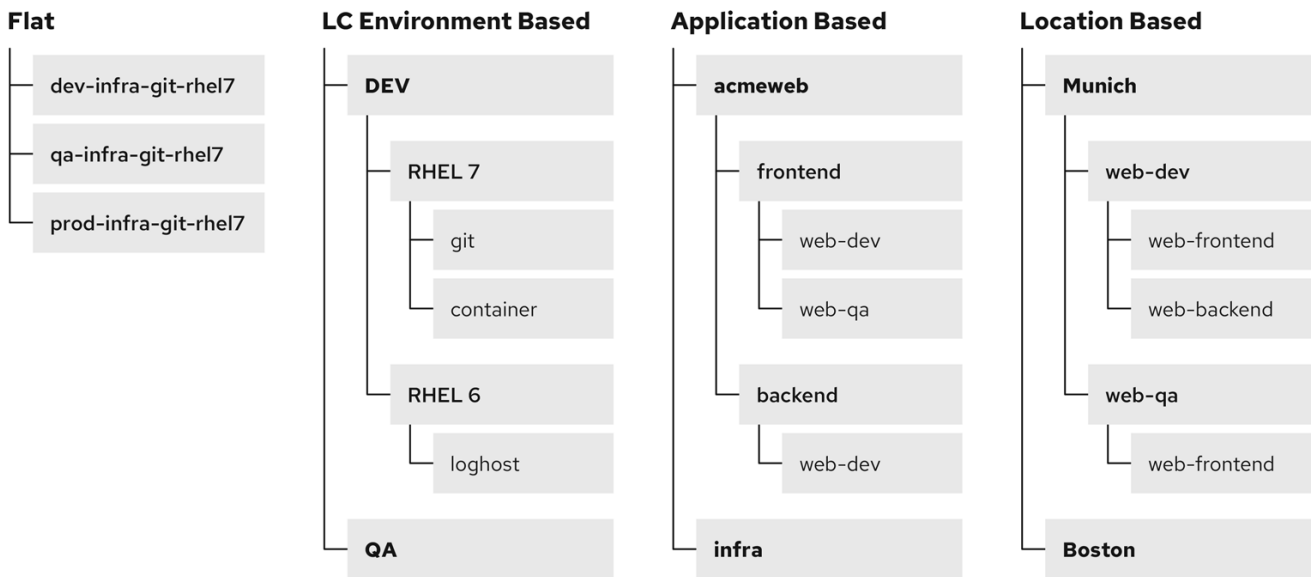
Flat

dev-infra-git-rhel7

qa-infra-git-rhel7

prod-infra-git-rhel7

LC Environment Based

DEV

RHEL 7

git

container

RHEL 6

loghost

QA

Application Based

acmeweb

frontend

web-dev

web-qa

backend

web-dev

infra

Location Based

Munich

web-dev

web-frontend

web-backend

web-qa

web-frontend

Boston